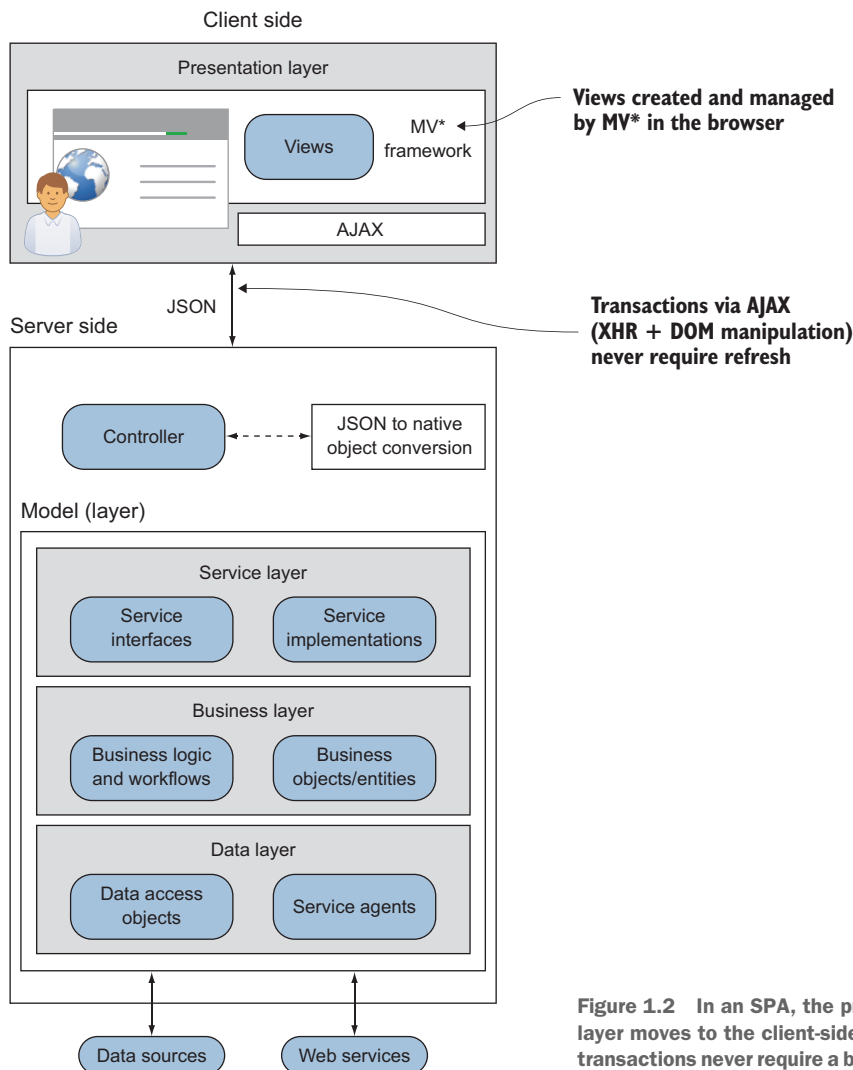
Client side

Presentation layer

Views

MV* framework

AJAX

Views created and managed by MV* in the browser

JSON

Server side

Transactions via AJAX (XHR + DOM manipulation) never require refresh

Controller

JSON to native object conversion

Model (layer)

Service layer

Service interfaces

Service implementations

Business layer

Business logic and workflows

Business objects/entities

Data layer

Data access objects

Service agents

Data sources

Web services

Figure 1.2 In an SPA, the p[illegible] layer moves to the client-side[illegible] transactions never require a b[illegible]